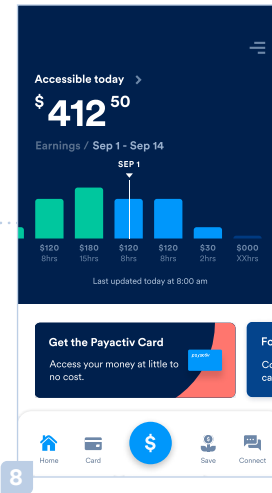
Accessible today >

$ 412 50

Earnings / Sep 1 - Sep 14

SEP 1

$120 8hrs
$180 15hrs
$120 8hrs
$120 8hrs
$30 2hrs
$000 XXhrs

Last updated today at 8:00 am

Get the Payactiv Card

Access your money at little to no cost.

payactiv

Fo
Co
ca

Home
Card
$
Save
Connect

8